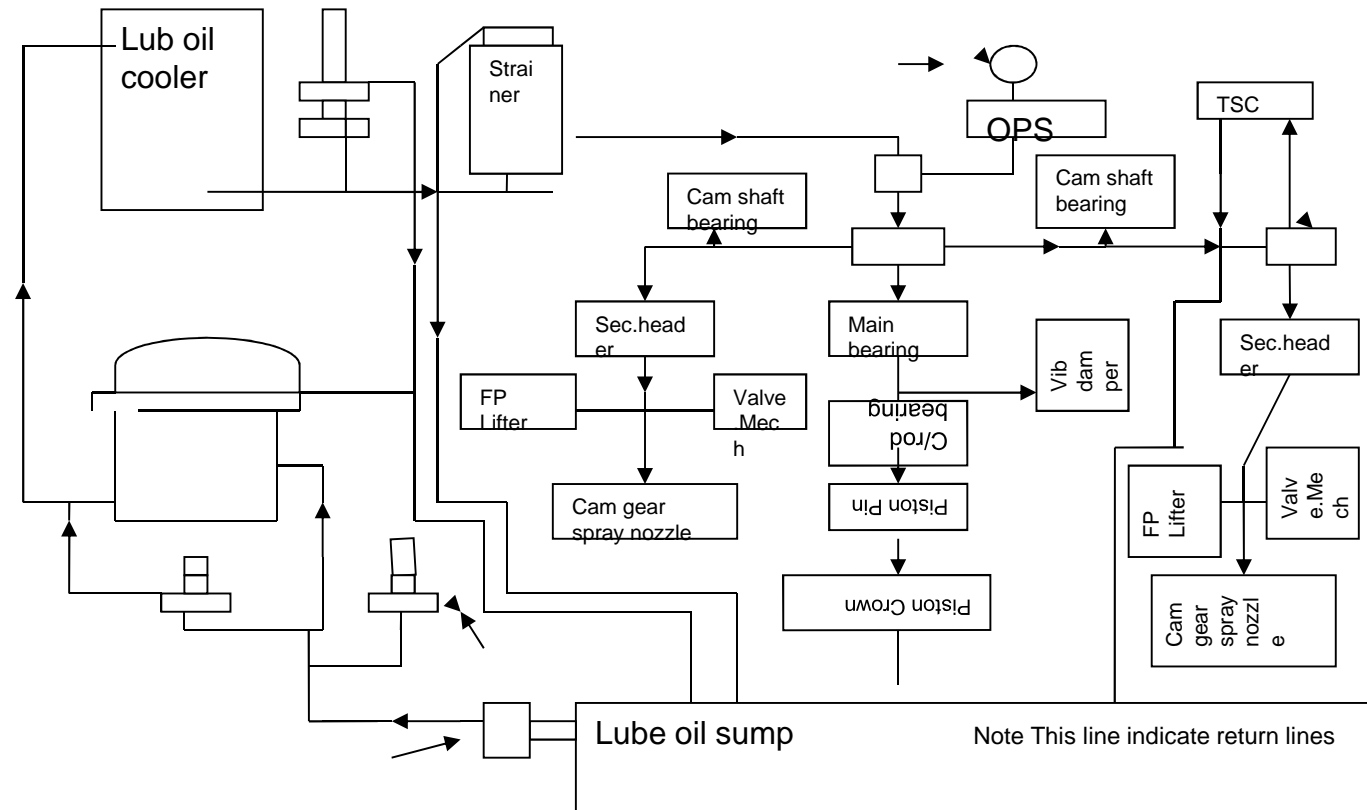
Lub oil cooler

Strai ner

OPS

TSC

Cam shaft bearing

Cam shaft bearing

Sec.head er

Main bearing

Sec.head er

FP Lifter

Valve Mec h

Vib dam per

C/rod bearing

Cam gear spray nozzle

Piston Pin

FP Lifter

Valv e.Me ch

Piston Crown

Cam gear spray nozzl e

Lube oil sump

Note This line indicate return lines